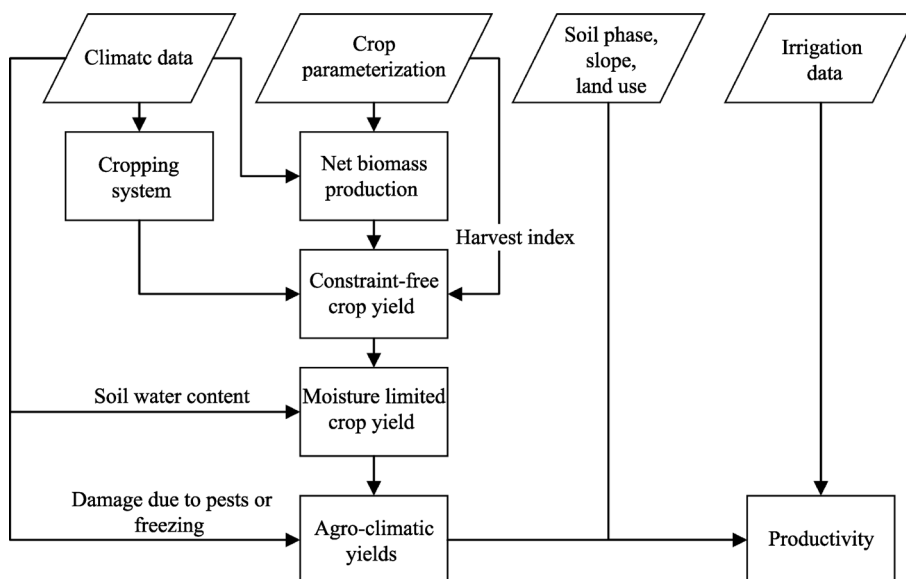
Climatc data

Crop parameterization

Soil phase, slope, land use

Irrigation data

Cropping system

Net biomass production

Harvest index

Constraint-free crop yield

Soil water content

Moisture limited crop yield

Damage due to pests or freezing

Agro-climatic yields

Productivity